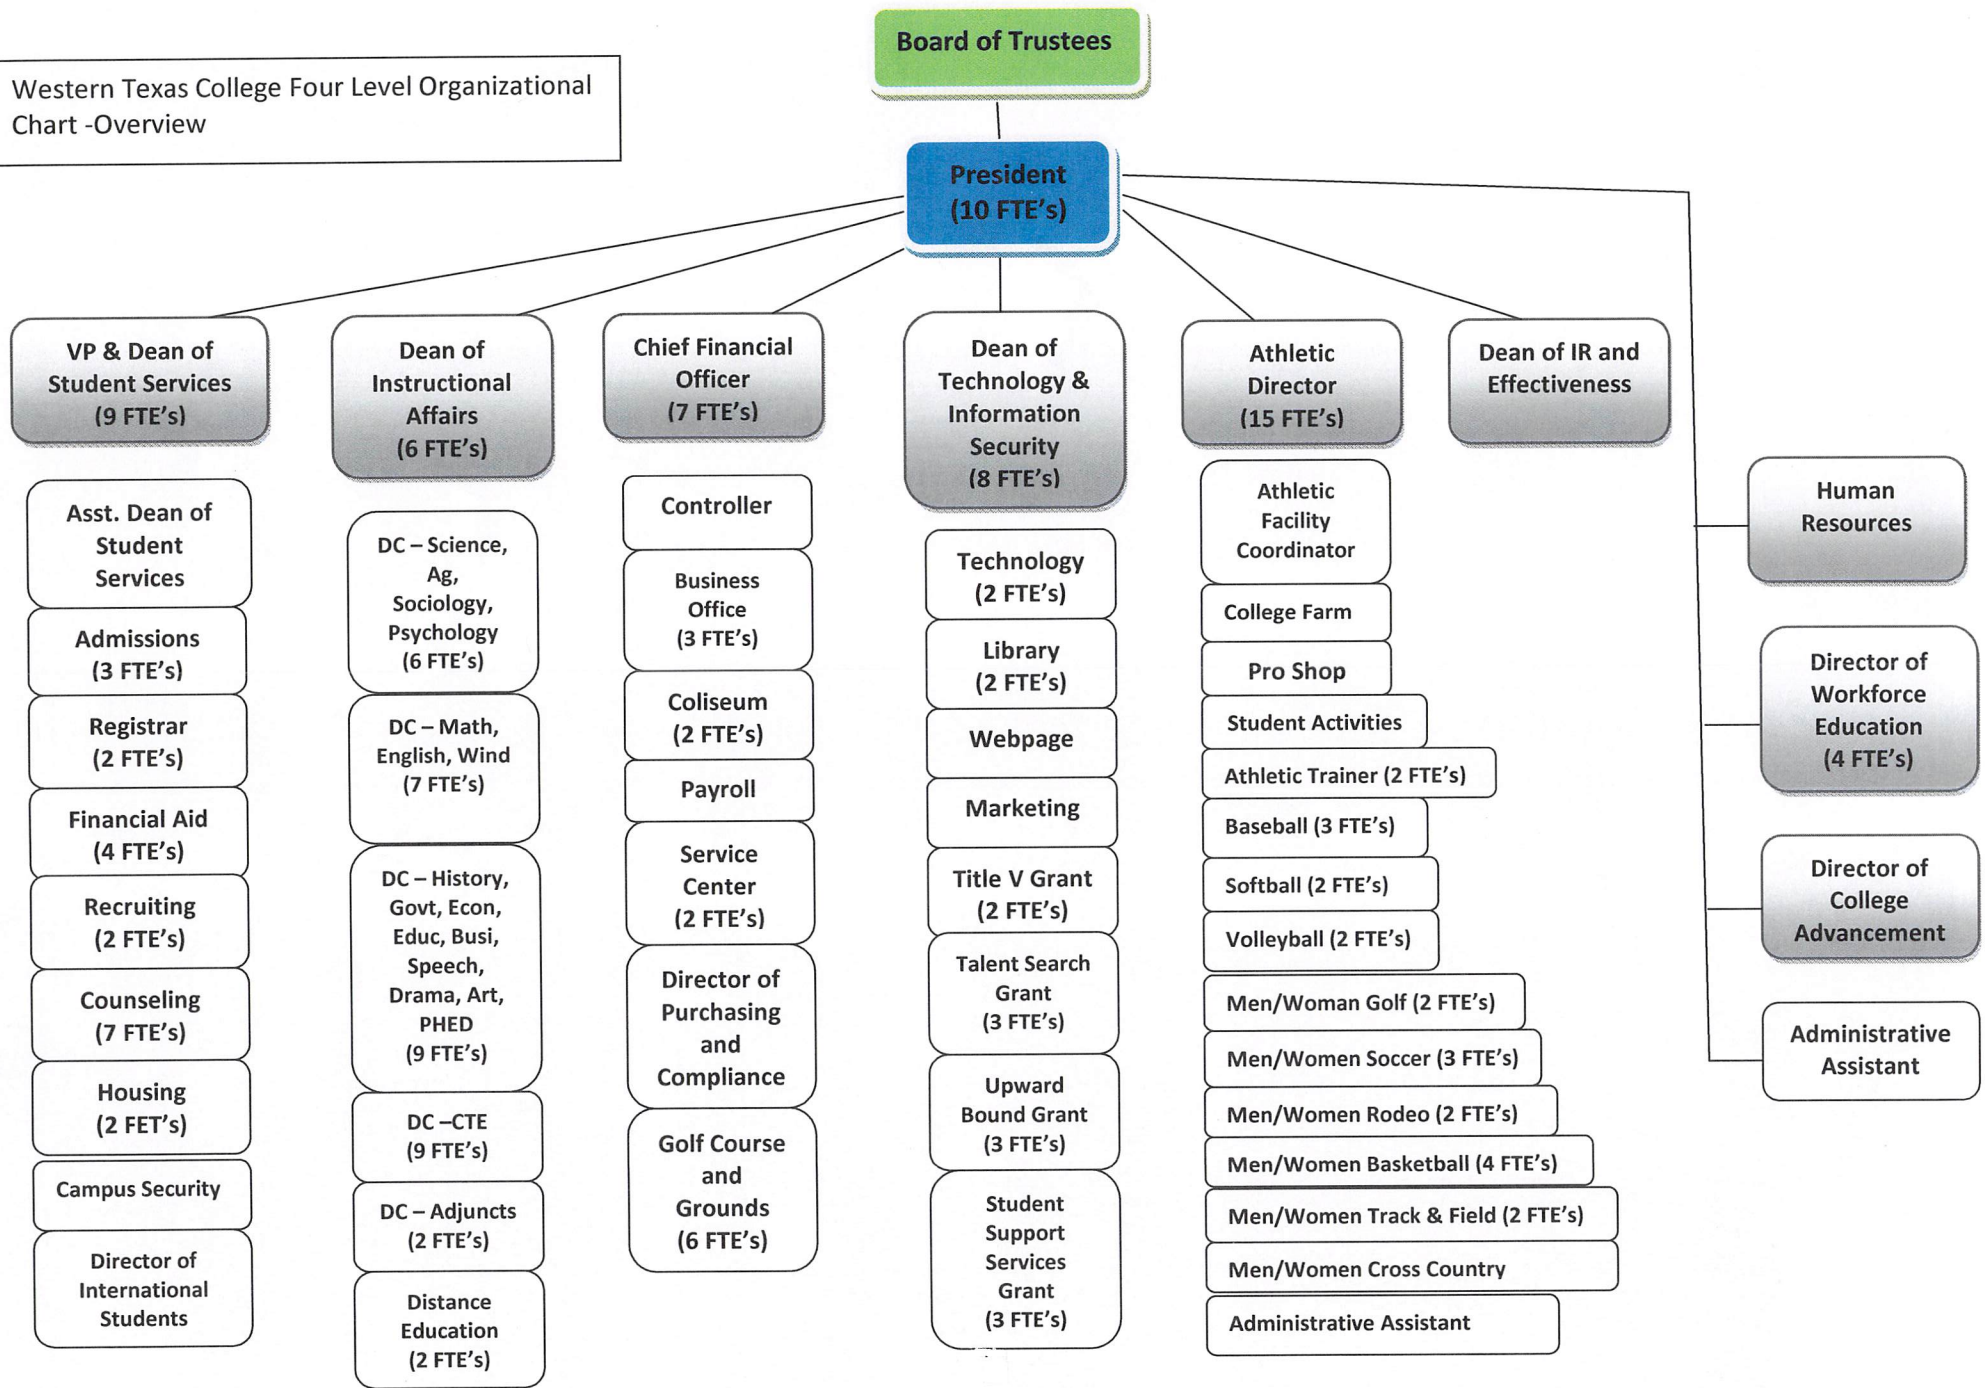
Western Texas College Four Level Organizational Chart -Overview

Board of Trustees

President (10 FTE's)

VP & Dean of Student Services (9 FTE's)

Asst. Dean of Student Services

Admissions (3 FTE's)

Registrar (2 FTE's)

Financial Aid (4 FTE's)

Recruiting (2 FTE's)

Counseling (7 FTE's)

Housing (2 FET's)

Campus Security

Director of International Students

Dean of Instructional Affairs (6 FTE's)

DC – Science, Ag, Sociology, Psychology (6 FTE's)

DC – Math, English, Wind (7 FTE's)

DC – History, Govt, Econ, Educ, Busi, Speech, Drama, Art, PHED (9 FTE's)

DC –CTE (9 FTE's)

DC – Adjuncts (2 FTE's)

Distance Education (2 FTE's)

Chief Financial Officer (7 FTE's)

Controller

Business Office (3 FTE's)

Coliseum (2 FTE's)

Payroll

Service Center (2 FTE's)

Director of Purchasing and Compliance

Golf Course and Grounds (6 FTE's)

Dean of Technology & Information Security (8 FTE's)

Technology (2 FTE's)

Library (2 FTE's)

Webpage

Marketing

Title V Grant (2 FTE's)

Talent Search Grant (3 FTE's)

Upward Bound Grant (3 FTE's)

Student Support Services Grant (3 FTE's)

Athletic Director (15 FTE's)

Athletic Facility Coordinator

College Farm

Pro Shop

Student Activities

Athletic Trainer (2 FTE's)

Baseball (3 FTE's)

Softball (2 FTE's)

Volleyball (2 FTE's)

Men/Woman Golf (2 FTE's)

Men/Women Soccer (3 FTE's)

Men/Women Rodeo (2 FTE's)

Men/Women Basketball (4 FTE's)

Men/Women Track & Field (2 FTE's)

Men/Women Cross Country

Administrative Assistant

Dean of IR and Effectiveness

Human Resources

Director of Workforce Education (4 FTE's)

Director of College Advancement

Administrative Assistant